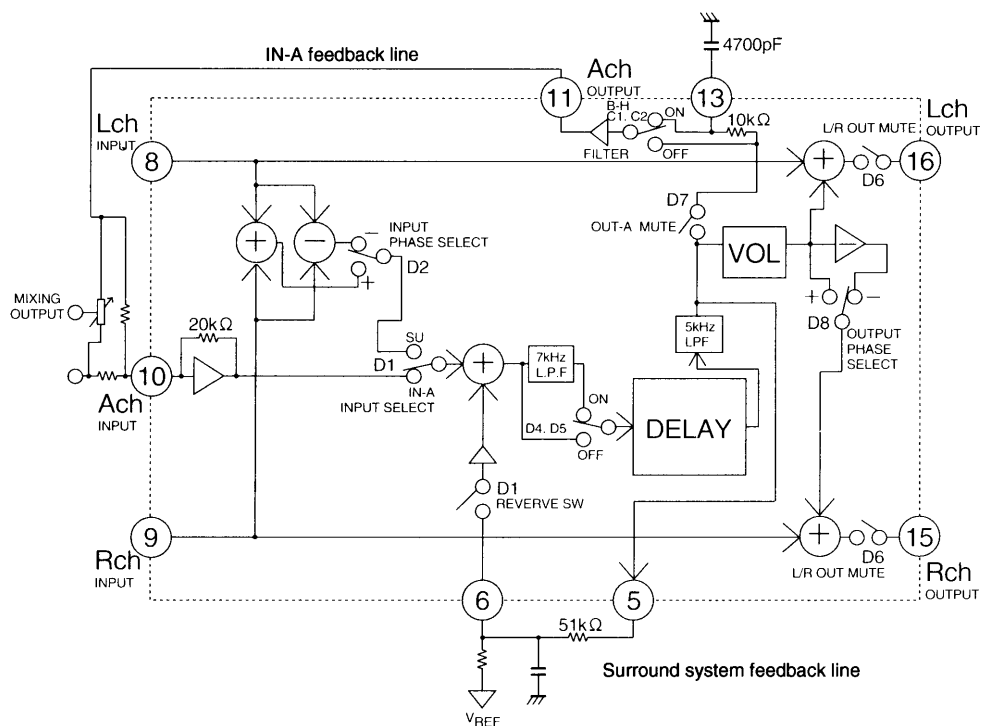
IN-A feedback line

4700pF

Ach OUTPUT

11

13

Lch INPUT

8

B-H C1. C2 ON

10kΩ

L/R OUT MUTE

Lch OUTPUT

FILTER

OFF

16

D6

D7

OUT-A MUTE

INPUT PHASE SELECT

D2

VOL

MIXING OUTPUT

20kΩ

SU

+ D8 −

OUTPUT PHASE SELECT

5kHz LPF

D1

IN-A INPUT SELECT

7kHz L.P.F

10

Ach INPUT

ON

D4. D5

DELAY

OFF

D1 REVERVE SW

9

Rch INPUT

D6

15

L/R OUT MUTE

Rch OUTPUT

6

5

51kΩ

Surround system feedback line

$V_{REF}$